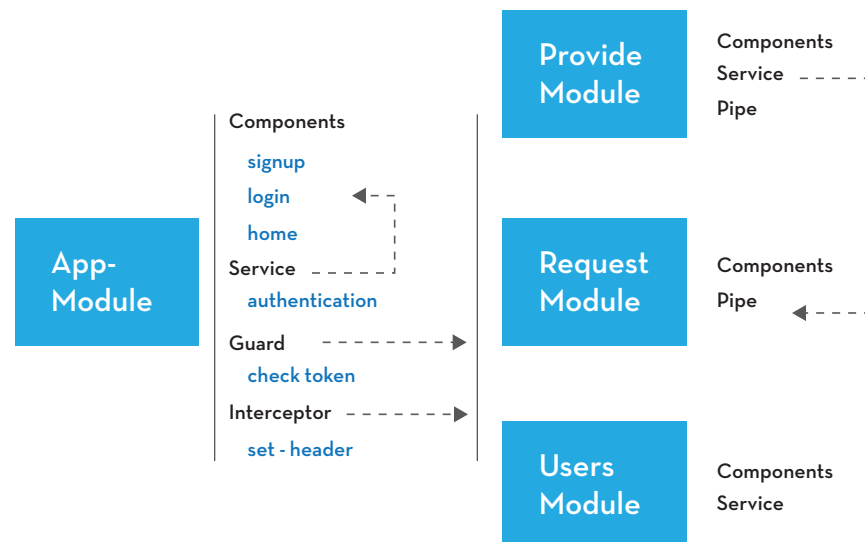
App-Module

Components
signup
login
home
Service
authentication
Guard
check token
Interceptor
set - header

Provide Module

Components
Service
Pipe

Request Module

Components
Pipe

Users Module

Components
Service